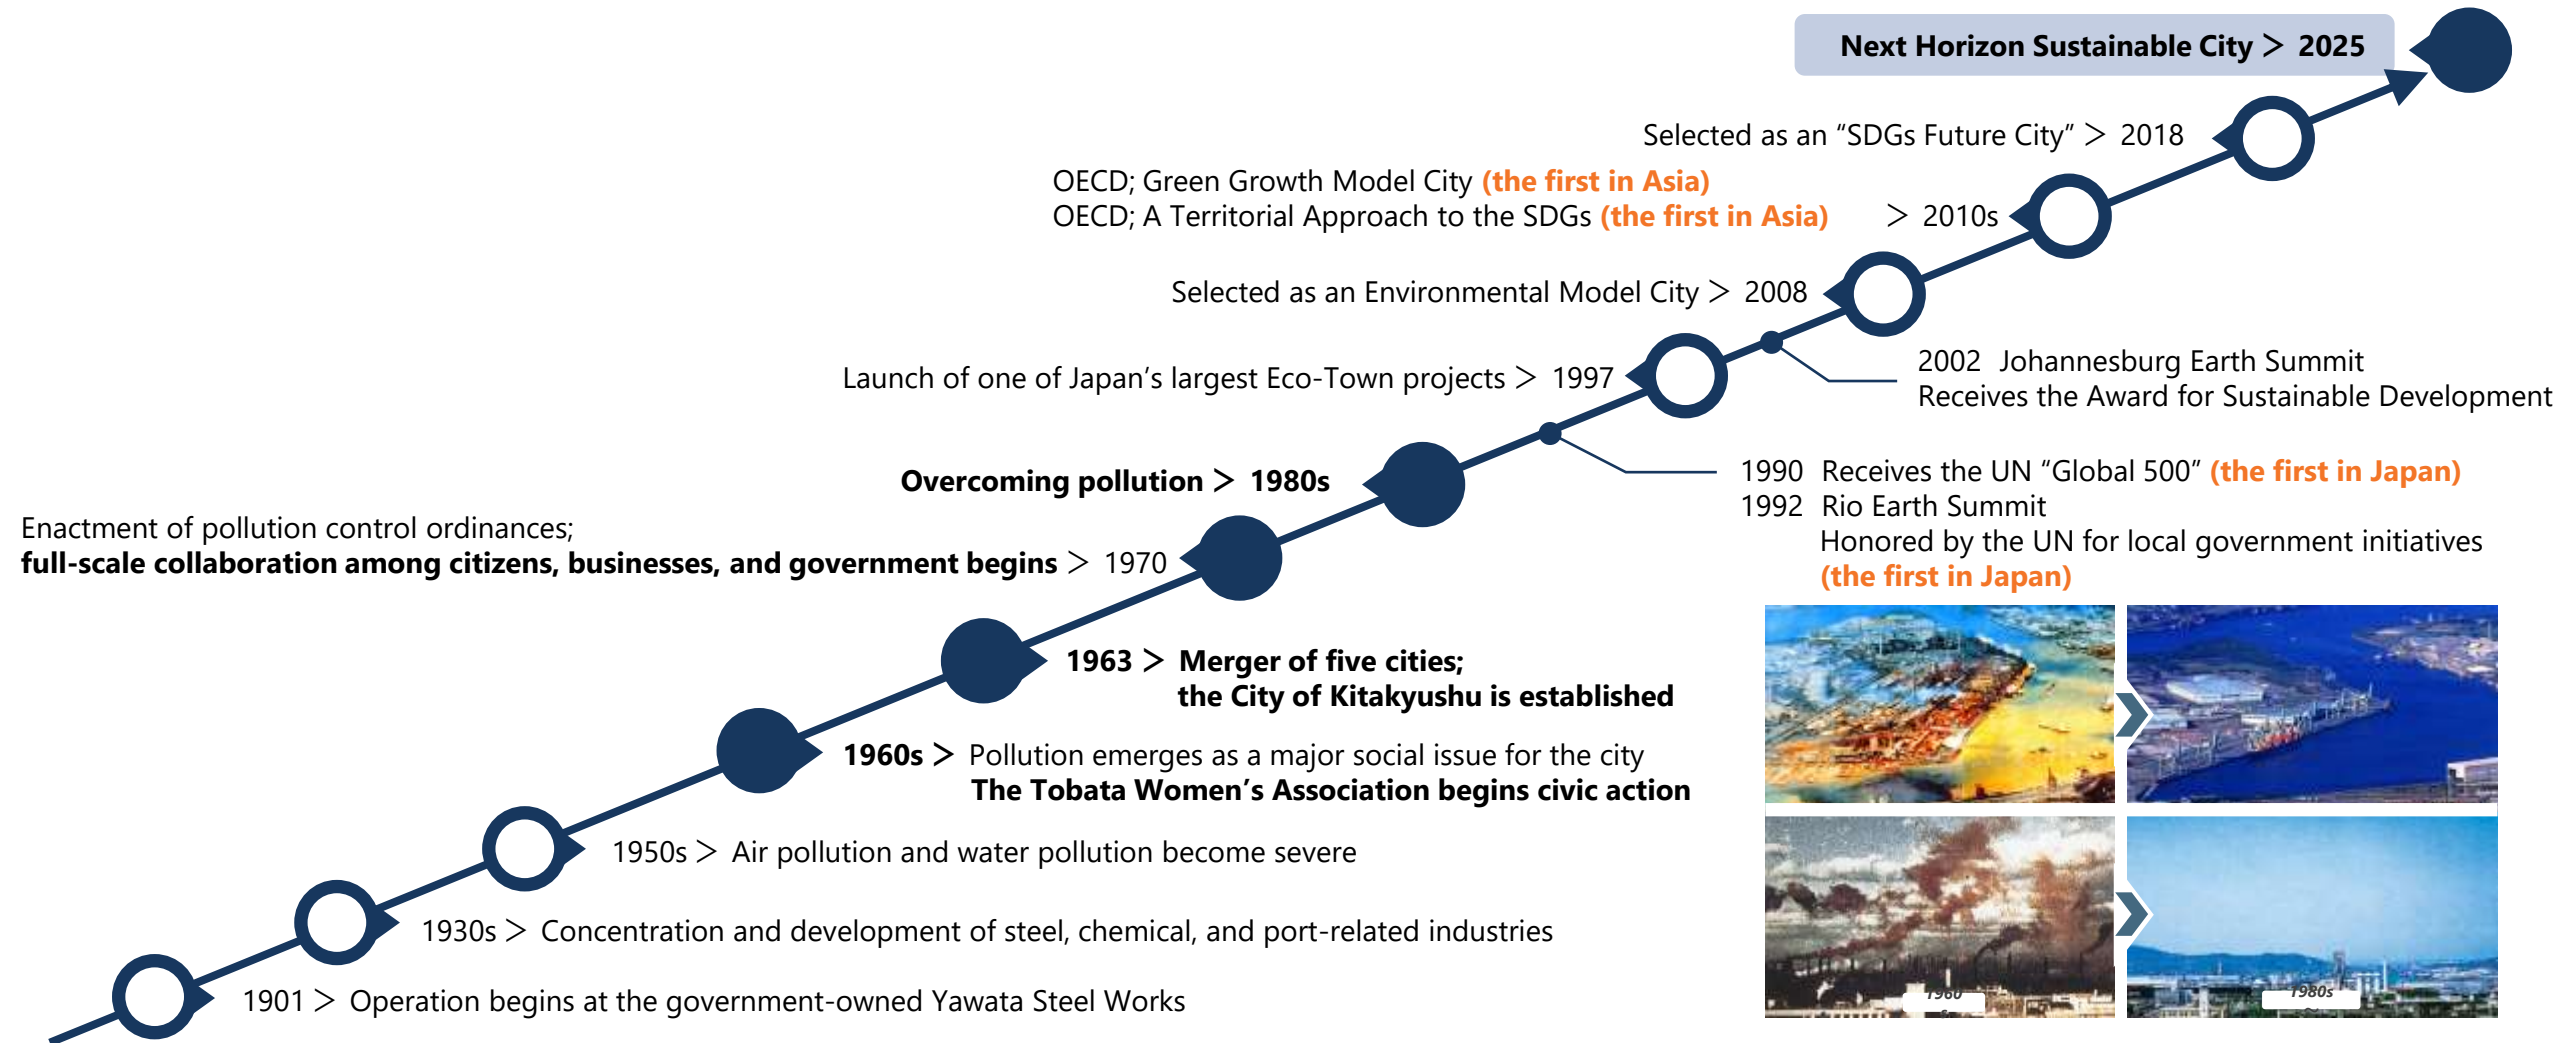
Next Horizon Sustainable City ＞ 2025

Selected as an “SDGs Future City” ＞ 2018

OECD; Green Growth Model City (the first in Asia)
OECD; A Territorial Approach to the SDGs (the first in Asia) ＞ 2010s

Selected as an Environmental Model City ＞ 2008

2002 Johannesburg Earth Summit
Receives the Award for Sustainable Development

Launch of one of Japan’s largest Eco-Town projects ＞ 1997

1990 Receives the UN “Global 500” (the first in Japan)
1992 Rio Earth Summit
Honored by the UN for local government initiatives (the first in Japan)

Overcoming pollution ＞ 1980s

Enactment of pollution control ordinances;
full-scale collaboration among citizens, businesses, and government begins ＞ 1970

1963 ＞ Merger of five cities;
the City of Kitakyushu is established

1960s ＞ Pollution emerges as a major social issue for the city
The Tobata Women’s Association begins civic action

1950s ＞ Air pollution and water pollution become severe

1930s ＞ Concentration and development of steel, chemical, and port-related industries

1901 ＞ Operation begins at the government-owned Yawata Steel Works

1960

1980s